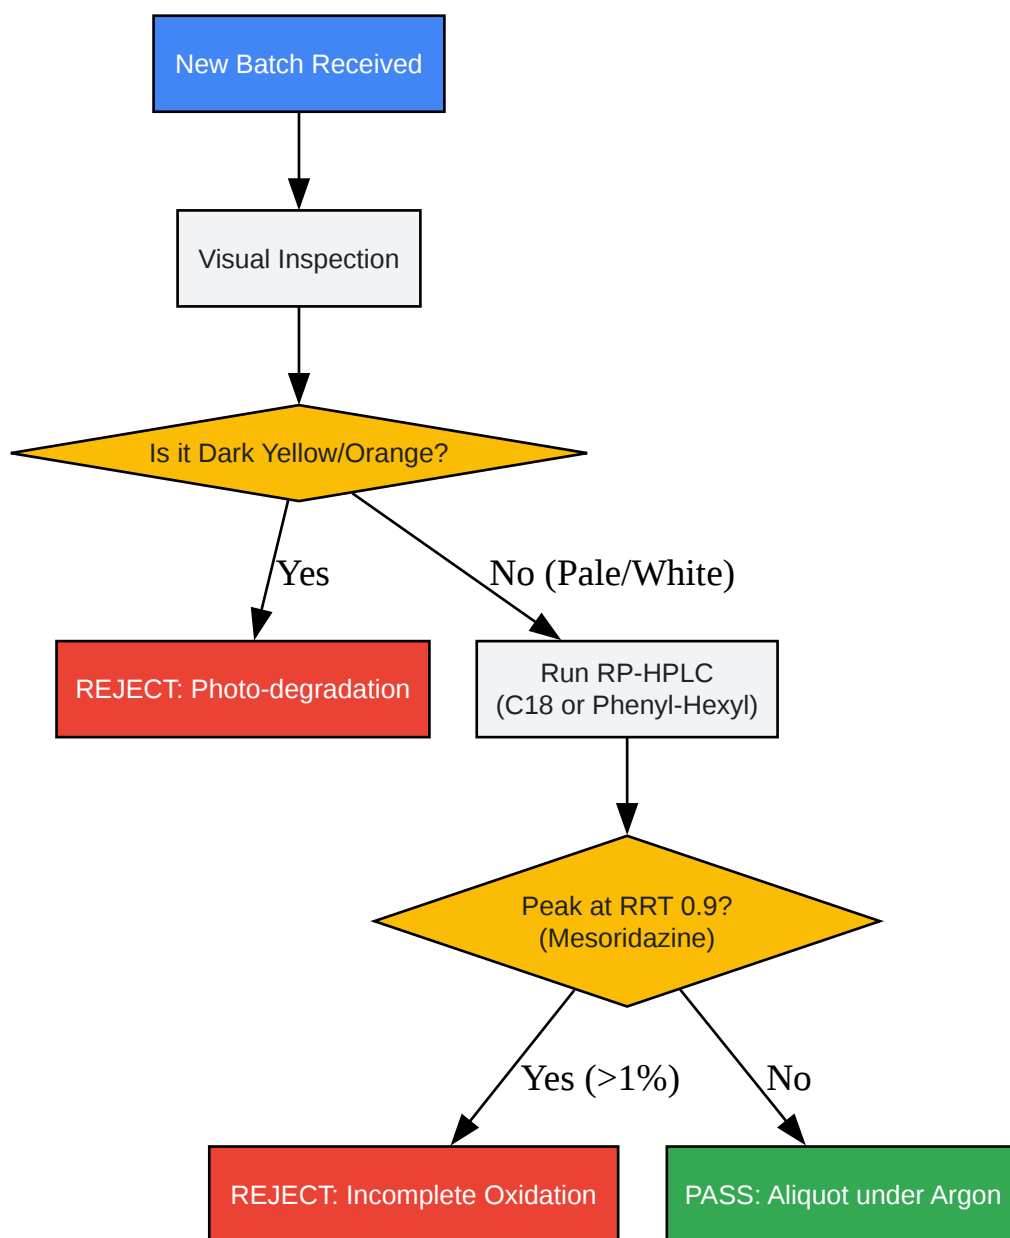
New Batch Received

Visual Inspection

Is it Dark Yellow/Orange?

Yes

No (Pale/White)

REJECT: Photo-degradation

Run RP-HPLC
(C18 or Phenyl-Hexyl)

Peak at RRT 0.9?
(Mesoridazine)

Yes (>1%)

No

REJECT: Incomplete Oxidation

PASS: Aliquot under Argon